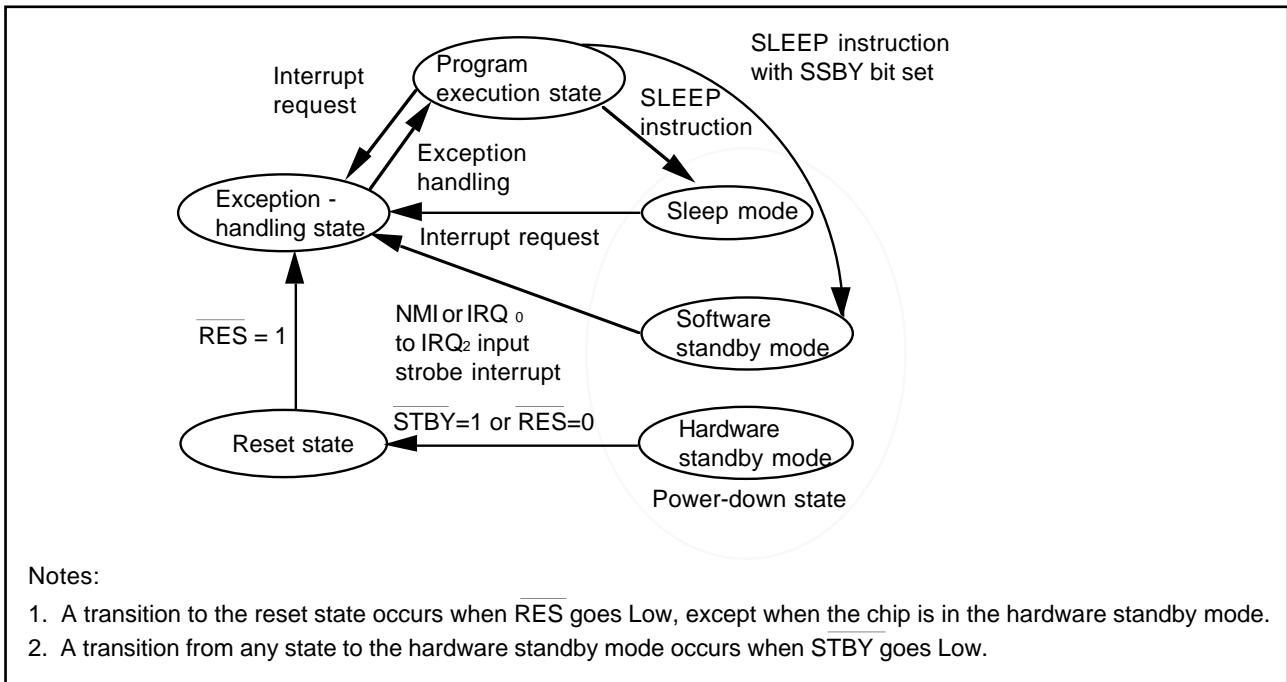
SLEEP instruction with SSBY bit set

Interrupt request

Program execution state

SLEEP instruction

Exception handling

Exception - handling state

Sleep mode

Interrupt request

NMI or IRQ $_0$ to IRQ$_2$ input strobe interrupt

$\overline{RES}$ = 1

Software standby mode

$\overline{STBY}$=1 or $\overline{RES}$=0

Reset state

Hardware standby mode

Power-down state

Notes:

1. A transition to the reset state occurs when $\overline{RES}$ goes Low, except when the chip is in the hardware standby mode.
2. A transition from any state to the hardware standby mode occurs when $\overline{STBY}$ goes Low.